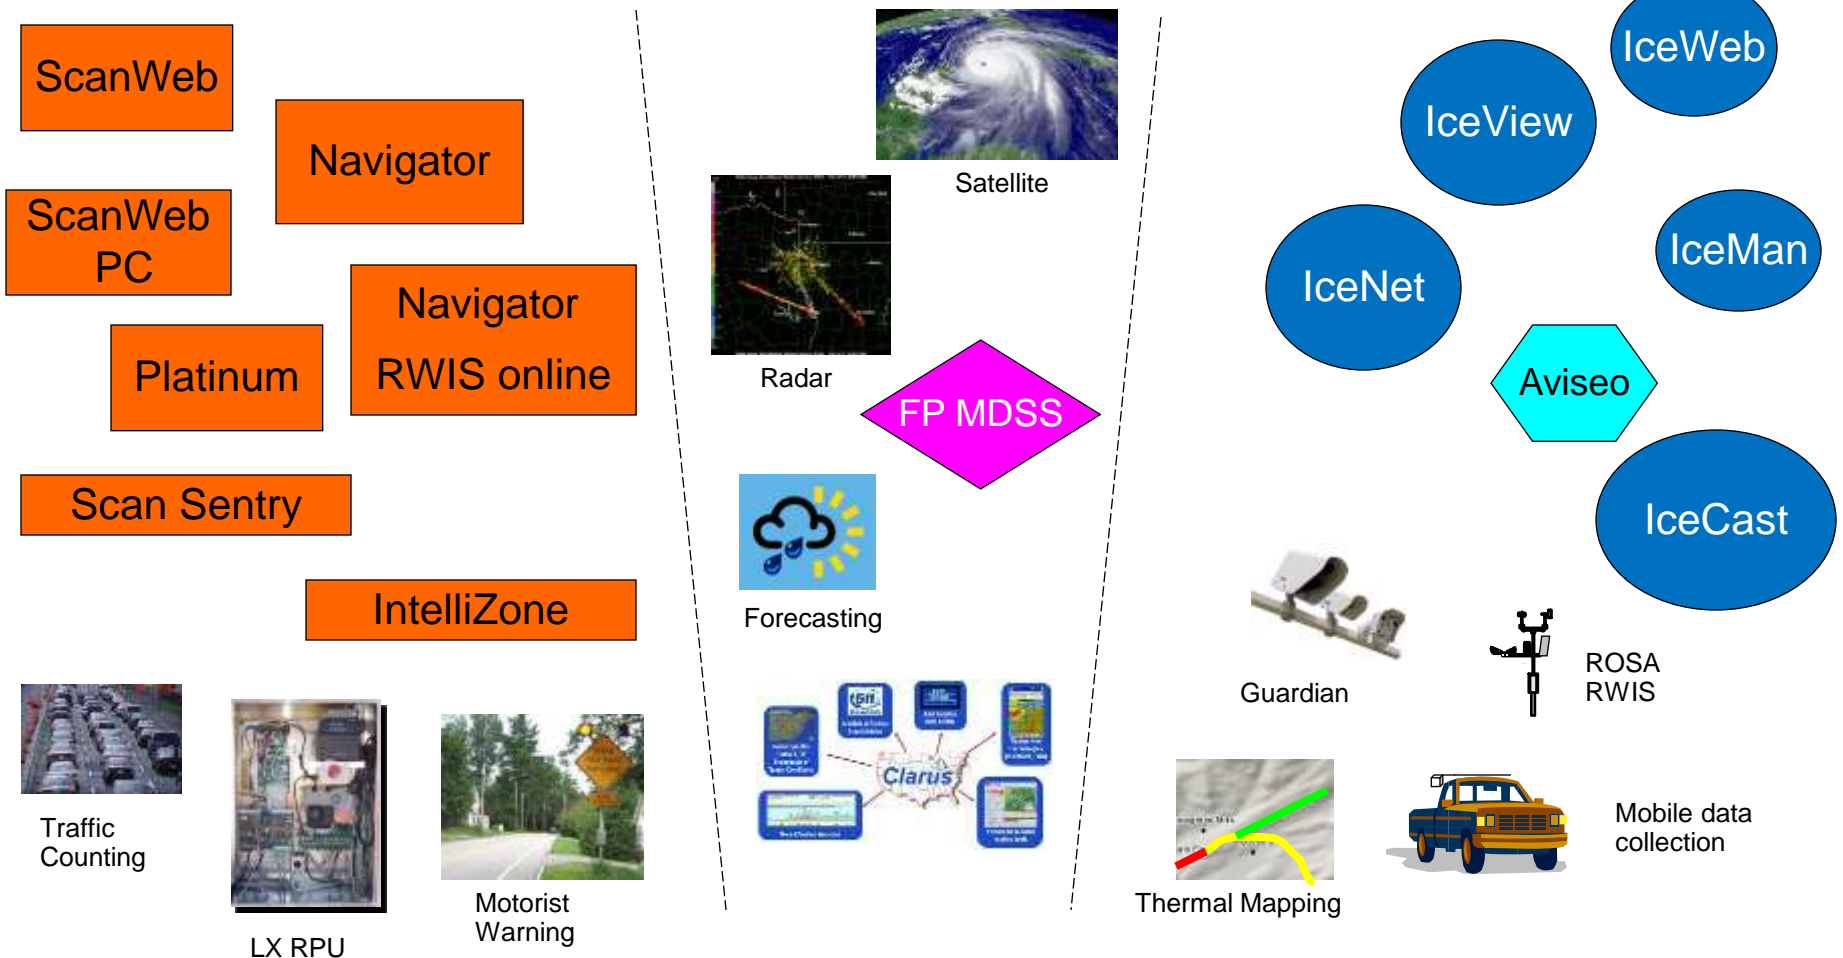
ScanWeb

Navigator

ScanWeb PC

Navigator RWIS online

Platinum

Scan Sentry

IntelliZone

Traffic Counting

LX RPU

Motorist Warning

Satellite

Radar

FP MDSS

Forecasting

Clarus

IceWeb

IceView

IceNet

IceMan

Aviseo

IceCast

Guardian

ROSA RWIS

Thermal Mapping

Mobile data collection